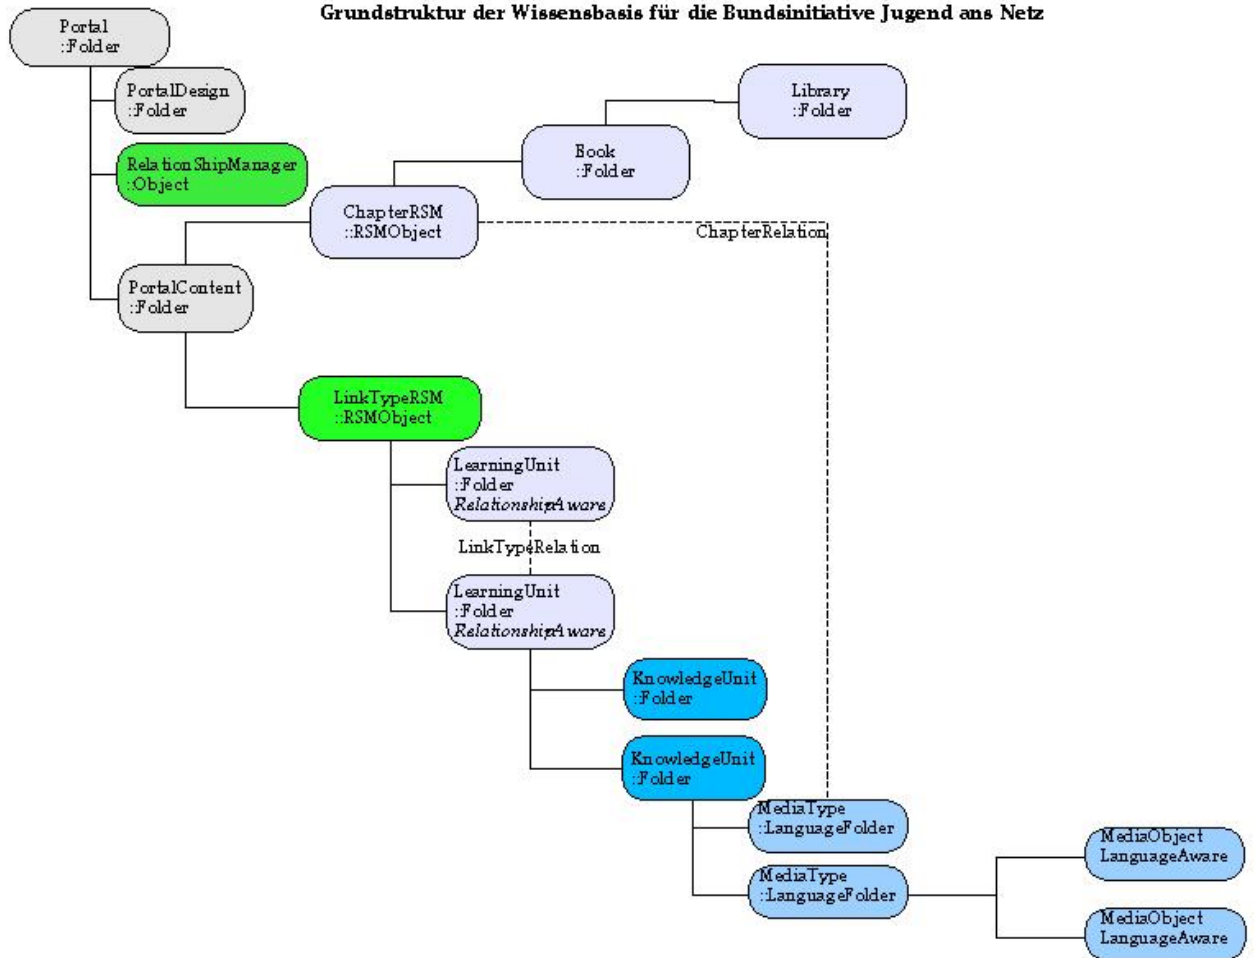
Grundstruktur der Wissensbasis für die Bundsinitiative Jugend ans Netz

Portal
:Folder

PortalDesign
:Folder

RelationShipManager
:Object

Library
:Folder

Book
:Folder

ChapterRSM
::RSMObject

ChapterRelation

PortalContent
:Folder

LinkTypeRSM
::RSMObject

LearningUnit
:Folder
RelationshipAware

LinkTypeRelation

LearningUnit
:Folder
RelationshipAware

KnowledgeUnit
:Folder

KnowledgeUnit
:Folder

MediaType
:LanguageFolder

MediaType
:LanguageFolder

MediaObject
LanguageAware

MediaObject
LanguageAware